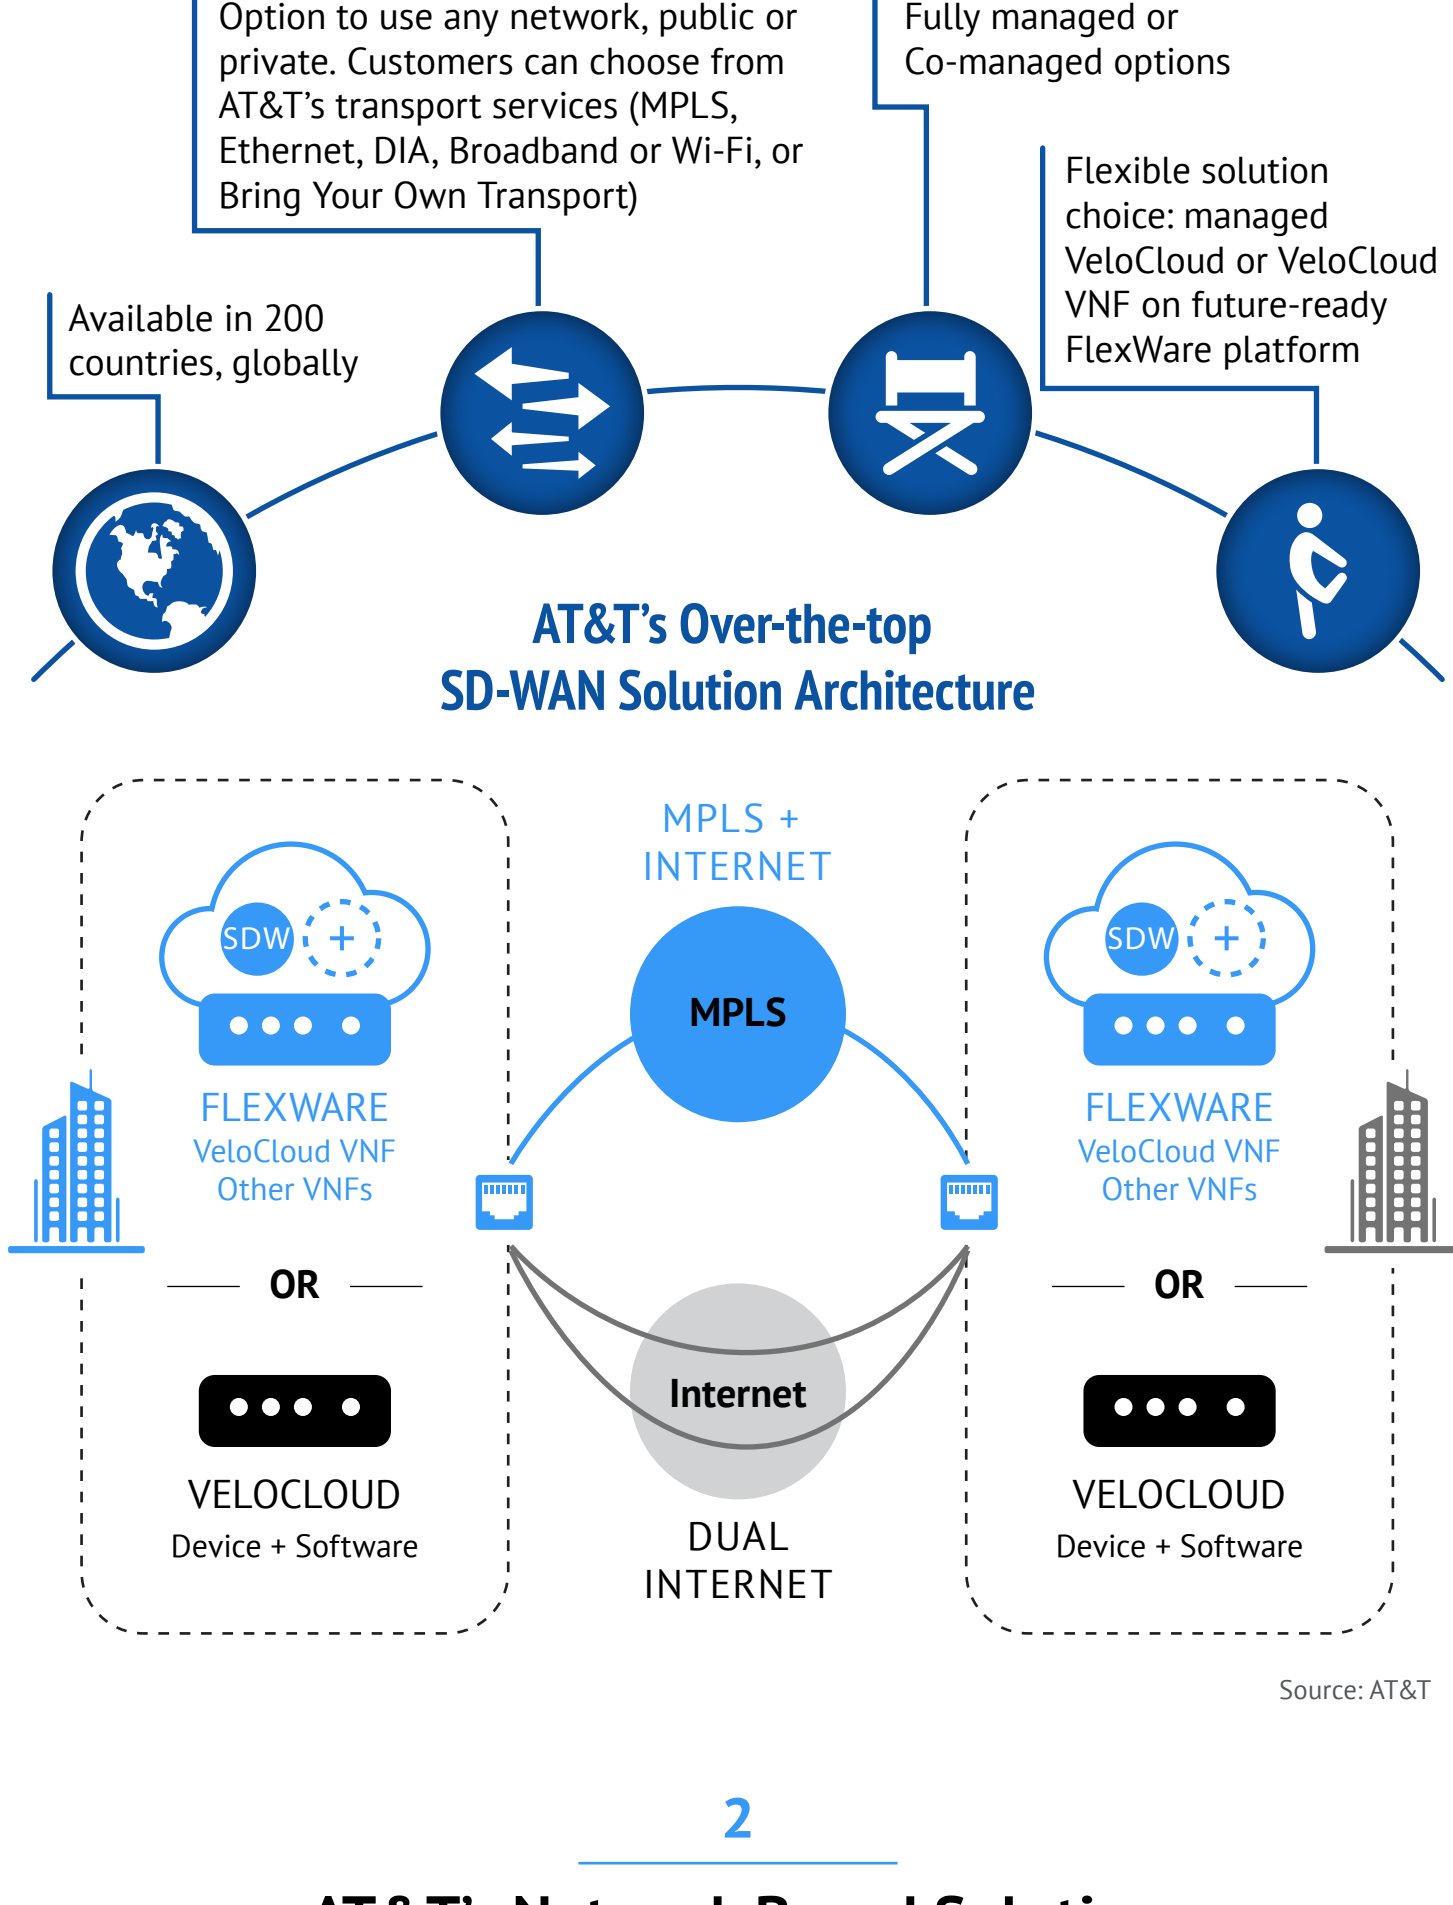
Option to use any network, public or private. Customers can choose from AT&T's transport services (MPLS, Ethernet, DIA, Broadband or Wi-Fi, or Bring Your Own Transport)

Fully managed or Co-managed options

Flexible solution choice: managed VeloCloud or VeloCloud VNF on future-ready FlexWare platform

Available in 200 countries, globally

AT&T's Over-the-top SD-WAN Solution Architecture

SDW +

FLEXWARE
VeloCloud VNF
Other VNFs

OR

VELOCLOUD
Device + Software

MPLS + INTERNET

MPLS

Internet

DUAL INTERNET

SDW +

FLEXWARE
VeloCloud VNF
Other VNFs

OR

VELOCLOUD
Device + Software

Source: AT&T

2

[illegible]